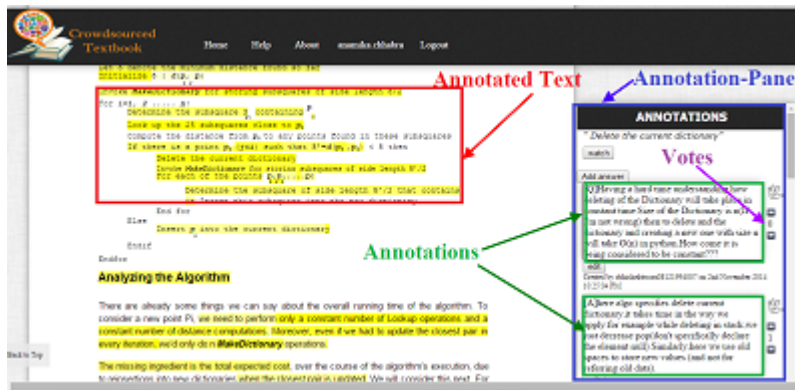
Crowdsourced Textbook

Home Help About anamika.chhabra Logout

Annotated Text

Annotation-Pane

Let δ denote the minimum distance found so far
Initialize δ = d(p₁, p₂)
Invoke MakeDictionary for storing subsquares of side length δ/2
For i=3, 2 ..., n:
Determine the subsquare $S_{p_i}$ containing $p_i$
Look up the 25 subsquares close to $p_i$
Compute the distance from $p_i$ to any points found in these subsquares
If there is a point $p_j$ (j<i) such that δ'=d(p_j, p_i) < δ then
Delete the current dictionary
Invoke MakeDictionary for storing subsquares of side length δ'/2
For each of the points $p_1, p_2, ..., p_i$:
Determine the subsquare of side length δ'/2 that contains
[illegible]
End for
Else
Insert $p_i$ into the current dictionary
Endif
Endfor

Analyzing the Algorithm

There are already some things we can say about the overall running time of the algorithm. To consider a new point Pi, we need to perform only a constant number of lookup operations and a constant number of distance computations. Moreover, even if we had to update the closest pair in every iteration, we'd only do n MakeDictionary operations.

The missing ingredient is the total expected cost, over the course of the algorithm's execution, due to insertions into new dictionaries when the closest pair is updated. We will consider this next. For

Back to Top

ANNOTATIONS

" Delete the current dictionary "

match

Votes

Add answer

Q)Having a hard time understanding how deleting of the Dictionary will take place in constant time Size of the Dictionary is n(Or am not wrong) then to delete and the dictionary and creating a new one with size n will take O(n) in python.How come it is being considered to be constant???

edit

Annotations

A)Here algo specifies delete current dictionary it takes time in the way we apply for example while deleting as stack we just decrease pop(don't specifically declare the element null) Similarly here we use old spaces to store new values.(and not for referring old data).